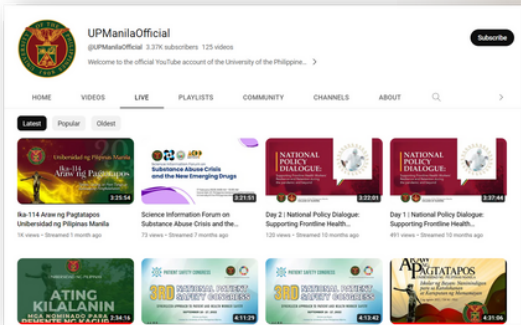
UPManilaOfficial

@UPManilaOfficial 3.37K subscribers 125 videos

Welcome to the official YouTube account of the University of the Philippine...

Subscribe

HOME VIDEOS LIVE PLAYLISTS COMMUNITY CHANNELS ABOUT

Latest Popular Oldest

Unibersidad ng Pilipinas Maynila

Ika-114 Araw ng Pagtatapos

3:25:54

Ika-114 Araw ng Pagtatapos Unibersidad ng Pilipinas Manila

1K views • Streamed 1 month ago

Substance Abuse Crisis and the New Emerging Drugs

3:21:51

Science Information Forum on Substance Abuse Crisis and the...

73 views • Streamed 7 months ago

NATIONAL POLICY DIALOGUE:

3:22:01

Day 2 | National Policy Dialogue: Supporting Frontline Health...

120 views • Streamed 10 months ago

NATIONAL POLICY DIALOGUE:

3:37:44

Day 1 | National Policy Dialogue: Supporting Frontline Health...

491 views • Streamed 10 months ago

ATING KILALANIN

2:34:16

PATIENT SAFETY CONGRESS

3RD NATIONAL PATIENT SAFETY CONGRESS

4:11:29

PATIENT SAFETY CONGRESS

3RD NATIONAL PATIENT SAFETY CONGRESS

4:13:42

ARAW NG PAGTATAPOS

4:31:06